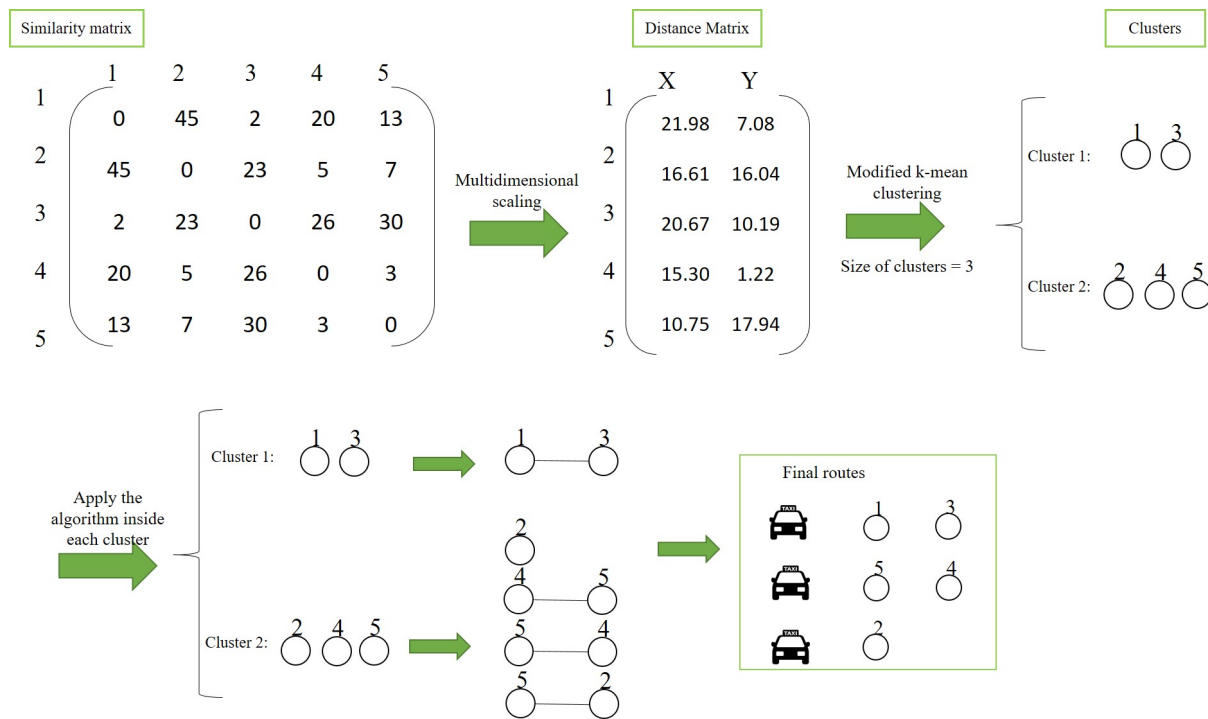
Similarity matrix

|   | 1 | 2 | 3 | 4 | 5 |
|---|---|---|---|---|---|
| 1 | 0 | 45 | 2 | 20 | 13 |
| 2 | 45 | 0 | 23 | 5 | 7 |
| 3 | 2 | 23 | 0 | 26 | 30 |
| 4 | 20 | 5 | 26 | 0 | 3 |
| 5 | 13 | 7 | 30 | 3 | 0 |

Multidimensional scaling

Distance Matrix

|   | X | Y |
|---|---|---|
| 1 | 21.98 | 7.08 |
| 2 | 16.61 | 16.04 |
| 3 | 20.67 | 10.19 |
| 4 | 15.30 | 1.22 |
| 5 | 10.75 | 17.94 |

Modified k-mean clustering

Size of clusters = 3

Clusters

Cluster 1: 1 3

Cluster 2: 2 4 5

Apply the algorithm inside each cluster

Cluster 1: 1 3

1 3

Cluster 2: 2 4 5

2

4 5

5 4

5 2

Final routes

TAXI 1 3

TAXI 5 4

TAXI 2